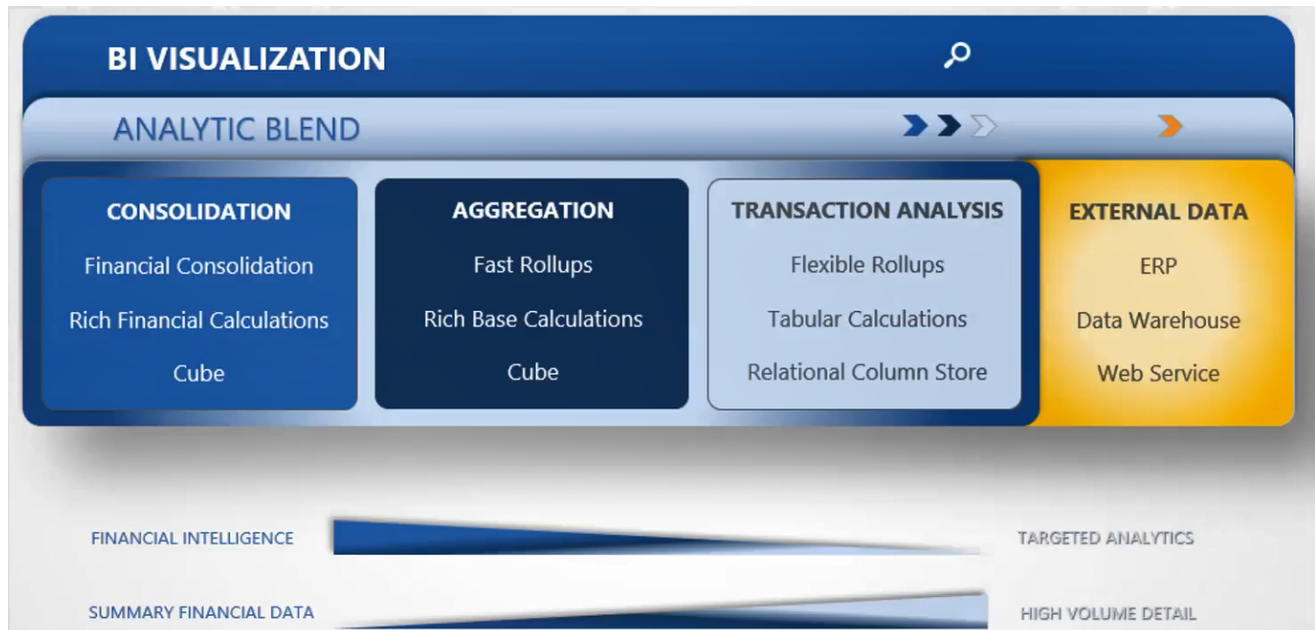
BI VISUALIZATION

ANALYTIC BLEND

CONSOLIDATION
Financial Consolidation
Rich Financial Calculations
Cube

AGGREGATION
Fast Rollups
Rich Base Calculations
Cube

TRANSACTION ANALYSIS
Flexible Rollups
Tabular Calculations
Relational Column Store

EXTERNAL DATA
ERP
Data Warehouse
Web Service

FINANCIAL INTELLIGENCE

TARGETED ANALYTICS

SUMMARY FINANCIAL DATA

HIGH VOLUME DETAIL